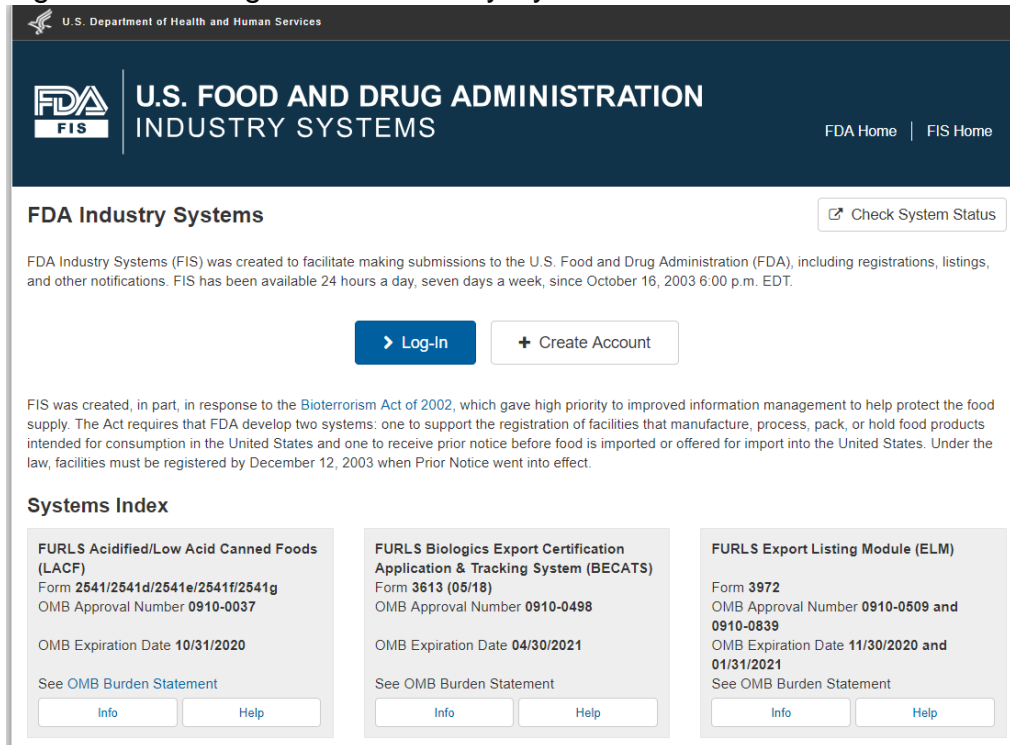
U.S. Department of Health and Human Services

FDA FIS

U.S. FOOD AND DRUG ADMINISTRATION
INDUSTRY SYSTEMS

FDA Home | FIS Home

FDA Industry Systems

Check System Status

FDA Industry Systems (FIS) was created to facilitate making submissions to the U.S. Food and Drug Administration (FDA), including registrations, listings, and other notifications. FIS has been available 24 hours a day, seven days a week, since October 16, 2003 6:00 p.m. EDT.

Log-In

+ Create Account

FIS was created, in part, in response to the Bioterrorism Act of 2002, which gave high priority to improved information management to help protect the food supply. The Act requires that FDA develop two systems: one to support the registration of facilities that manufacture, process, pack, or hold food products intended for consumption in the United States and one to receive prior notice before food is imported or offered for import into the United States. Under the law, facilities must be registered by December 12, 2003 when Prior Notice went into effect.

Systems Index

FURLS Acidified/Low Acid Canned Foods (LACF)
Form 2541/2541d/2541e/2541f/2541g
OMB Approval Number 0910-0037

OMB Expiration Date 10/31/2020

See OMB Burden Statement

Info | Help

FURLS Biologics Export Certification Application & Tracking System (BECATS)
Form 3613 (05/18)
OMB Approval Number 0910-0498

OMB Expiration Date 04/30/2021

See OMB Burden Statement

Info | Help

FURLS Export Listing Module (ELM)

Form 3972
OMB Approval Number 0910-0509 and 0910-0839
OMB Expiration Date 11/30/2020 and 01/31/2021
See OMB Burden Statement

Info | Help